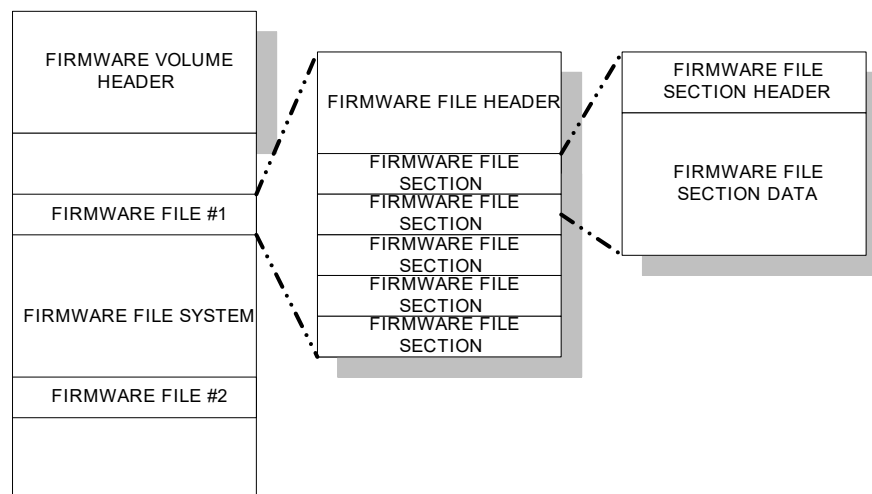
FIRMWARE VOLUME HEADER

FIRMWARE FILE #1

FIRMWARE FILE SYSTEM

FIRMWARE FILE #2

FIRMWARE FILE HEADER

FIRMWARE FILE SECTION

FIRMWARE FILE SECTION

FIRMWARE FILE SECTION

FIRMWARE FILE SECTION

FIRMWARE FILE SECTION

FIRMWARE FILE SECTION HEADER

FIRMWARE FILE SECTION DATA